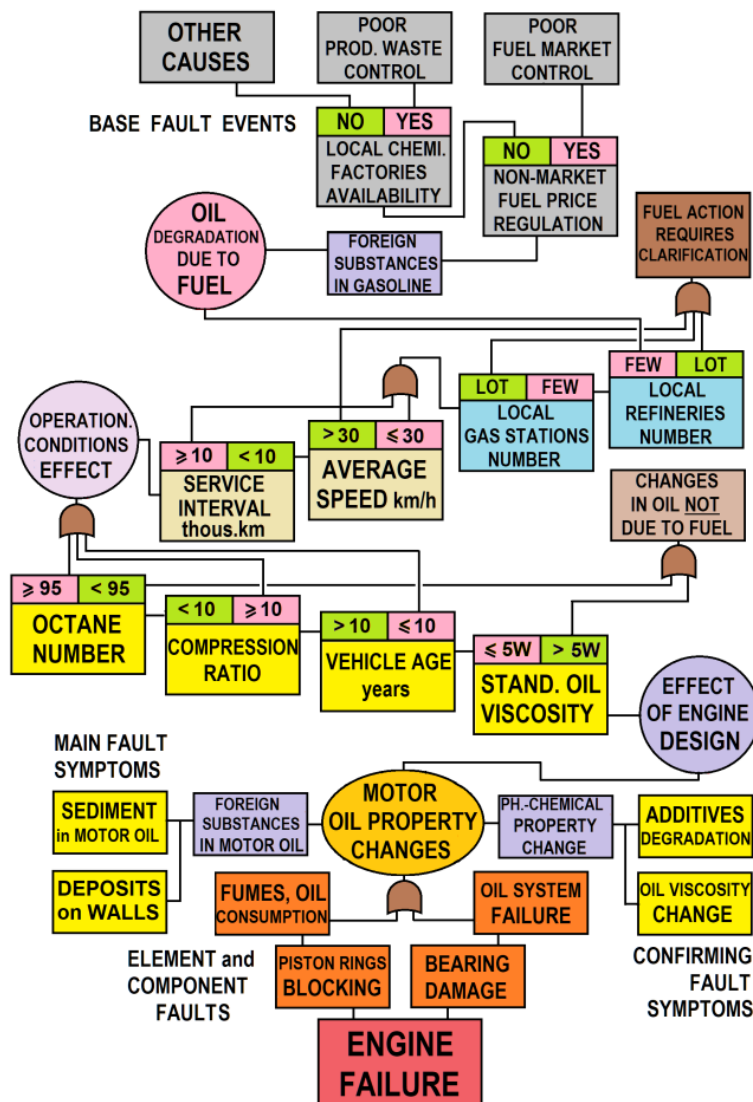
OTHER CAUSES

POOR PROD. WASTE CONTROL

POOR FUEL MARKET CONTROL

BASE FAULT EVENTS

NO | YES
LOCAL CHEMI. FACTORIES AVAILABILITY

NO | YES
NON-MARKET FUEL PRICE REGULATION

OIL DEGRADATION DUE TO FUEL

FOREIGN SUBSTANCES IN GASOLINE

FUEL ACTION REQUIRES CLARIFICATION

FEW | LOT
LOCAL REFINERIES NUMBER

LOT | FEW
LOCAL GAS STATIONS NUMBER

OPERATION. CONDITIONS EFFECT

$\geqslant 10$ | $< 10$
SERVICE INTERVAL thous.km

$> 30$ | $\leqslant 30$
AVERAGE SPEED km/h

CHANGES IN OIL NOT DUE TO FUEL

$\geqslant 95$ | $< 95$
OCTANE NUMBER

$< 10$ | $\geqslant 10$
COMPRESSION RATIO

$> 10$ | $\leqslant 10$
VEHICLE AGE years

$\leqslant$ 5W | $>$ 5W
STAND. OIL VISCOSITY

EFFECT OF ENGINE DESIGN

MAIN FAULT SYMPTOMS

SEDIMENT in MOTOR OIL

FOREIGN SUBSTANCES IN MOTOR OIL

MOTOR OIL PROPERTY CHANGES

PH.-CHEMICAL PROPERTY CHANGE

ADDITIVES DEGRADATION

DEPOSITS on WALLS

FUMES, OIL CONSUMPTION

OIL SYSTEM FAILURE

OIL VISCOSITY CHANGE

ELEMENT and COMPONENT FAULTS

PISTON RINGS BLOCKING

BEARING DAMAGE

CONFIRMING FAULT SYMPTOMS

ENGINE FAILURE